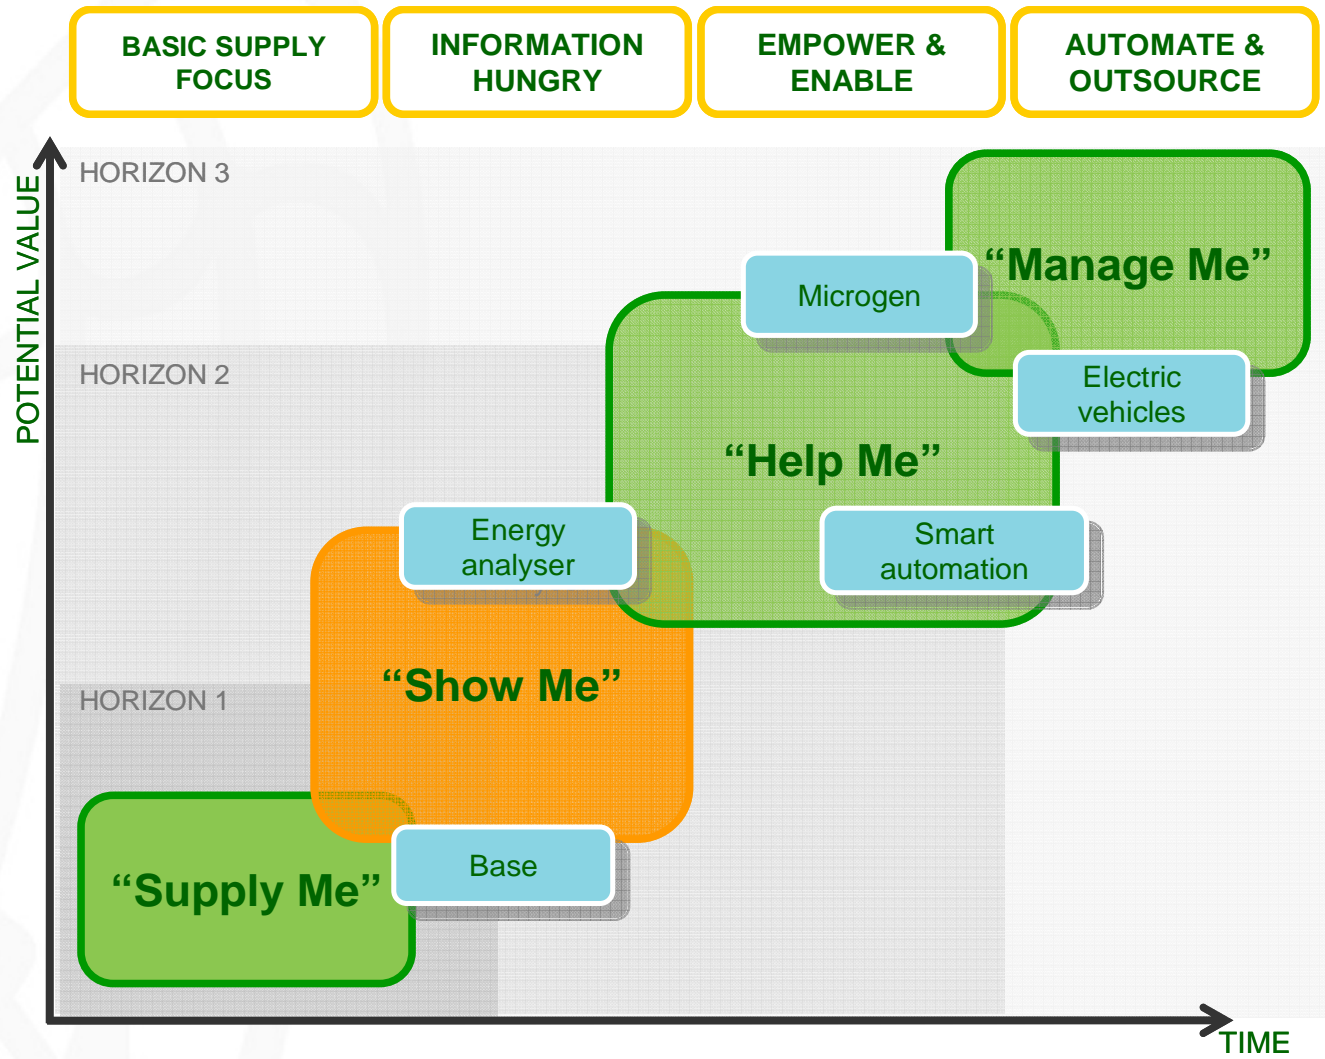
BASIC SUPPLY FOCUS

INFORMATION HUNGRY

EMPOWER & ENABLE

AUTOMATE & OUTSOURCE

POTENTIAL VALUE

HORIZON 3

HORIZON 2

HORIZON 1

“Manage Me”

Microgen

Electric vehicles

“Help Me”

Smart automation

Energy analyser

“Show Me”

Base

“Supply Me”

TIME